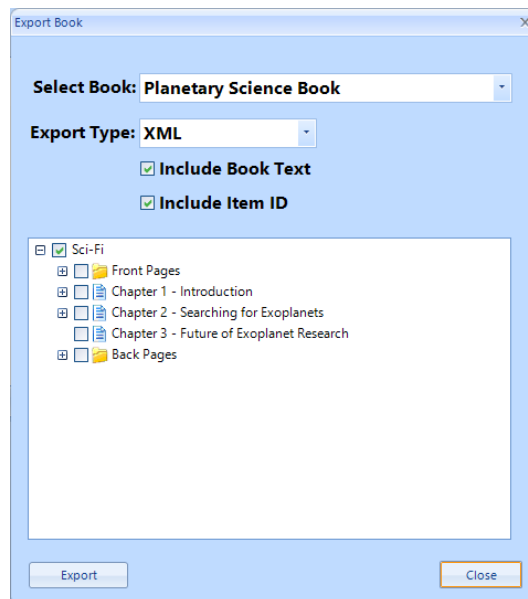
Export Book

Select Book: Planetary Science Book

Export Type: XML

Include Book Text

Include Item ID

Sci-Fi
Front Pages
Chapter 1 - Introduction
Chapter 2 - Searching for Exoplanets
Chapter 3 - Future of Exoplanet Research
Back Pages

Export

Close